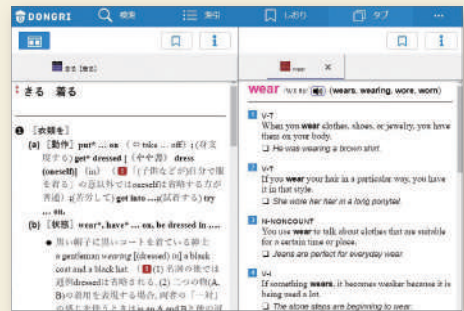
DONGRI 検索 条件 しおり タブ ...

きる [着る]

きる 着る

❶ 《衣服を》

(a) [動作] put* ... on (⇔ take ... off); (身支度する) get* dressed; (やや書) dress (oneself) [in]. (❶「(子供などが)自分で服を着る」の意以外ではoneselfは省略する方が普通) get into ...; (試着する) try ... on.

(b) [状態] wear*, have* ... on, be dressed in ...

● 黒い帽子に黒いコートを着ている紳士 a gentleman wearing [dressed in] a black hat and a black coat. (❶ [1] 名詞の後では通例dressedは省略される。(2) 二つの物(A, B)の着用を表現する場合, 両者の「一対」の感じを出すときは in A and B と後の冠詞

wear

wear /weər/ (wears, wearing, wore, worn)

1 V-T
When you wear clothes, shoes, or jewelry, you have them on your body.
❏ He was wearing a brown shirt.

2 V-T
If you wear your hair in a particular way, you have it in that style.
❏ She wore her hair in a long ponytail.

3 N-NONCOUNT
You use wear to talk about clothes that are suitable for a certain time or place.
❏ Jeans are perfect for everyday wear.

4 V-I
If something wears, it becomes weaker because it is being used a lot.
❏ The stone steps are beginning to wear.